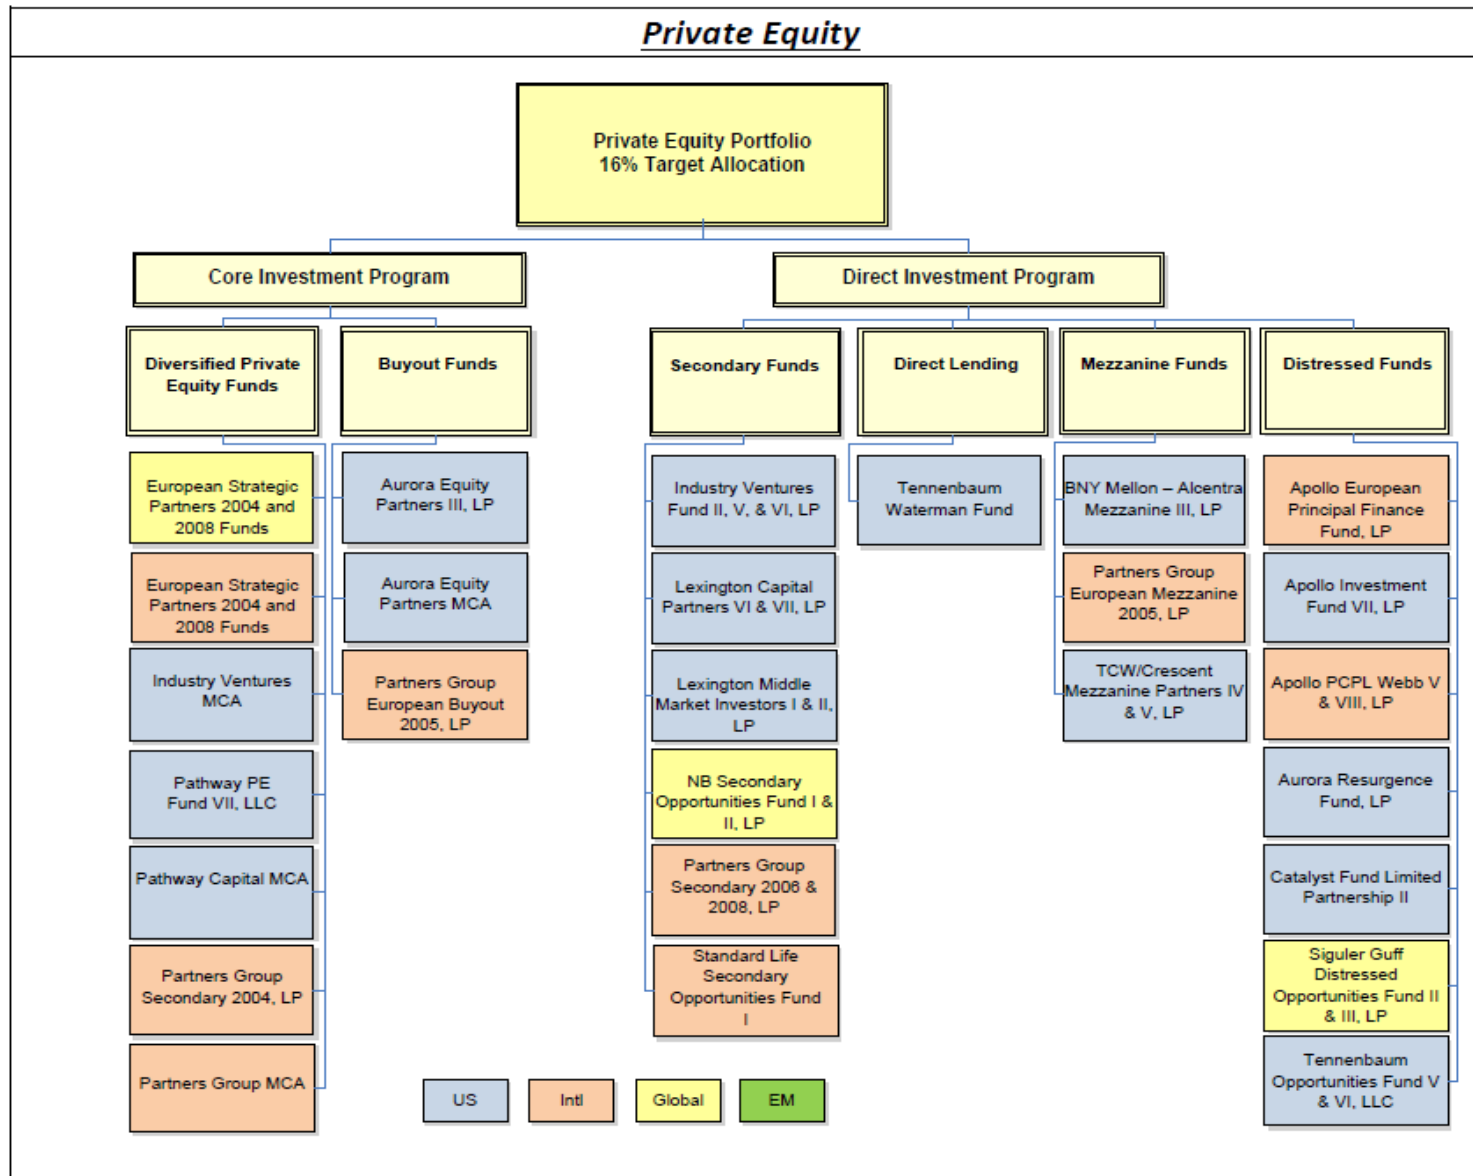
Private Equity

Private Equity Portfolio
16% Target Allocation

Core Investment Program

Direct Investment Program

Diversified Private Equity Funds

European Strategic Partners 2004 and 2008 Funds

European Strategic Partners 2004 and 2008 Funds

Industry Ventures MCA

Pathway PE Fund VII, LLC

Pathway Capital MCA

Partners Group Secondary 2004, LP

Partners Group MCA

Buyout Funds

Aurora Equity Partners III, LP

Aurora Equity Partners MCA

Partners Group European Buyout 2005, LP

Secondary Funds

Industry Ventures Fund II, V, & VI, LP

Lexington Capital Partners VI & VII, LP

Lexington Middle Market Investors I & II, LP

NB Secondary Opportunities Fund I & II, LP

Partners Group Secondary 2006 & 2008, LP

Standard Life Secondary Opportunities Fund I

Direct Lending

Tennenbaum Waterman Fund

Mezzanine Funds

BNY Mellon – Alcentra Mezzanine III, LP

Partners Group European Mezzanine 2005, LP

TCW/Crescent Mezzanine Partners IV & V, LP

Distressed Funds

Apollo European Principal Finance Fund, LP

Apollo Investment Fund VII, LP

Apollo PCPL Webb V & VIII, LP

Aurora Resurgence Fund, LP

Catalyst Fund Limited Partnership II

Siguler Guff Distressed Opportunities Fund II & III, LP

Tennenbaum Opportunities Fund V & VI, LLC

US

Intl

Global

EM